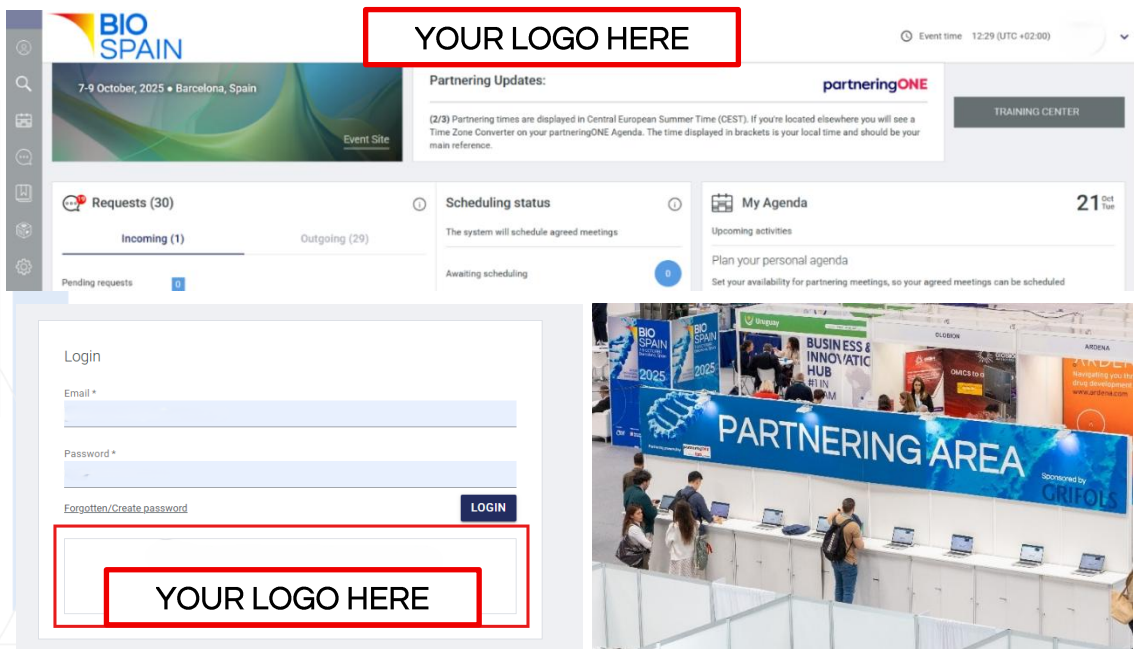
BIO SPAIN

YOUR LOGO HERE

Event time 12:29 (UTC +02:00)

7-9 October, 2025 • Barcelona, Spain

Event Site

Partnering Updates:

partneringONE

(2/3) Partnering times are displayed in Central European Summer Time (CEST). If you're located elsewhere you will see a Time Zone Converter on your partneringONE Agenda. The time displayed in brackets is your local time and should be your main reference.

TRAINING CENTER

Requests (30)

Incoming (1)

Outgoing (29)

Pending requests 0

Scheduling status

The system will schedule agreed meetings

Awaiting scheduling 0

My Agenda

21 Oct Tue

Upcoming activities

Plan your personal agenda

Set your availability for partnering meetings, so your agreed meetings can be scheduled

Login

Email *

Password *

Forgotten/Create password

LOGIN

YOUR LOGO HERE

BIO SPAIN 2025

BIO SPAIN 2025

Uruguay

BUSINESS & INNOVATION HUB #1 IN

GLOBION

ARDENA

Navigating you th drug development

www.ardena.com

OMICS to

PARTNERING AREA

Sponsored by GRIFOLS